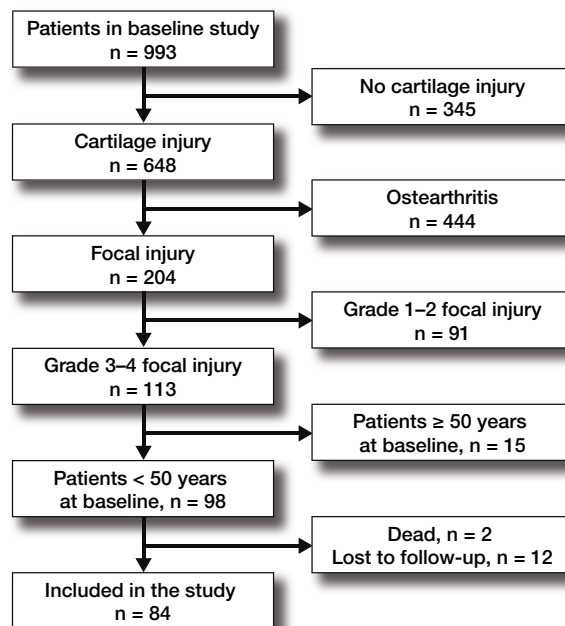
Patients in baseline study
n = 993

No cartilage injury
n = 345

Cartilage injury
n = 648

Ostearthritis
n = 444

Focal injury
n = 204

Grade 1–2 focal injury
n = 91

Grade 3–4 focal injury
n = 113

Patients ≥ 50 years
at baseline, n = 15

Patients < 50 years
at baseline, n = 98

Dead, n = 2
Lost to follow-up, n = 12

Included in the study
n = 84